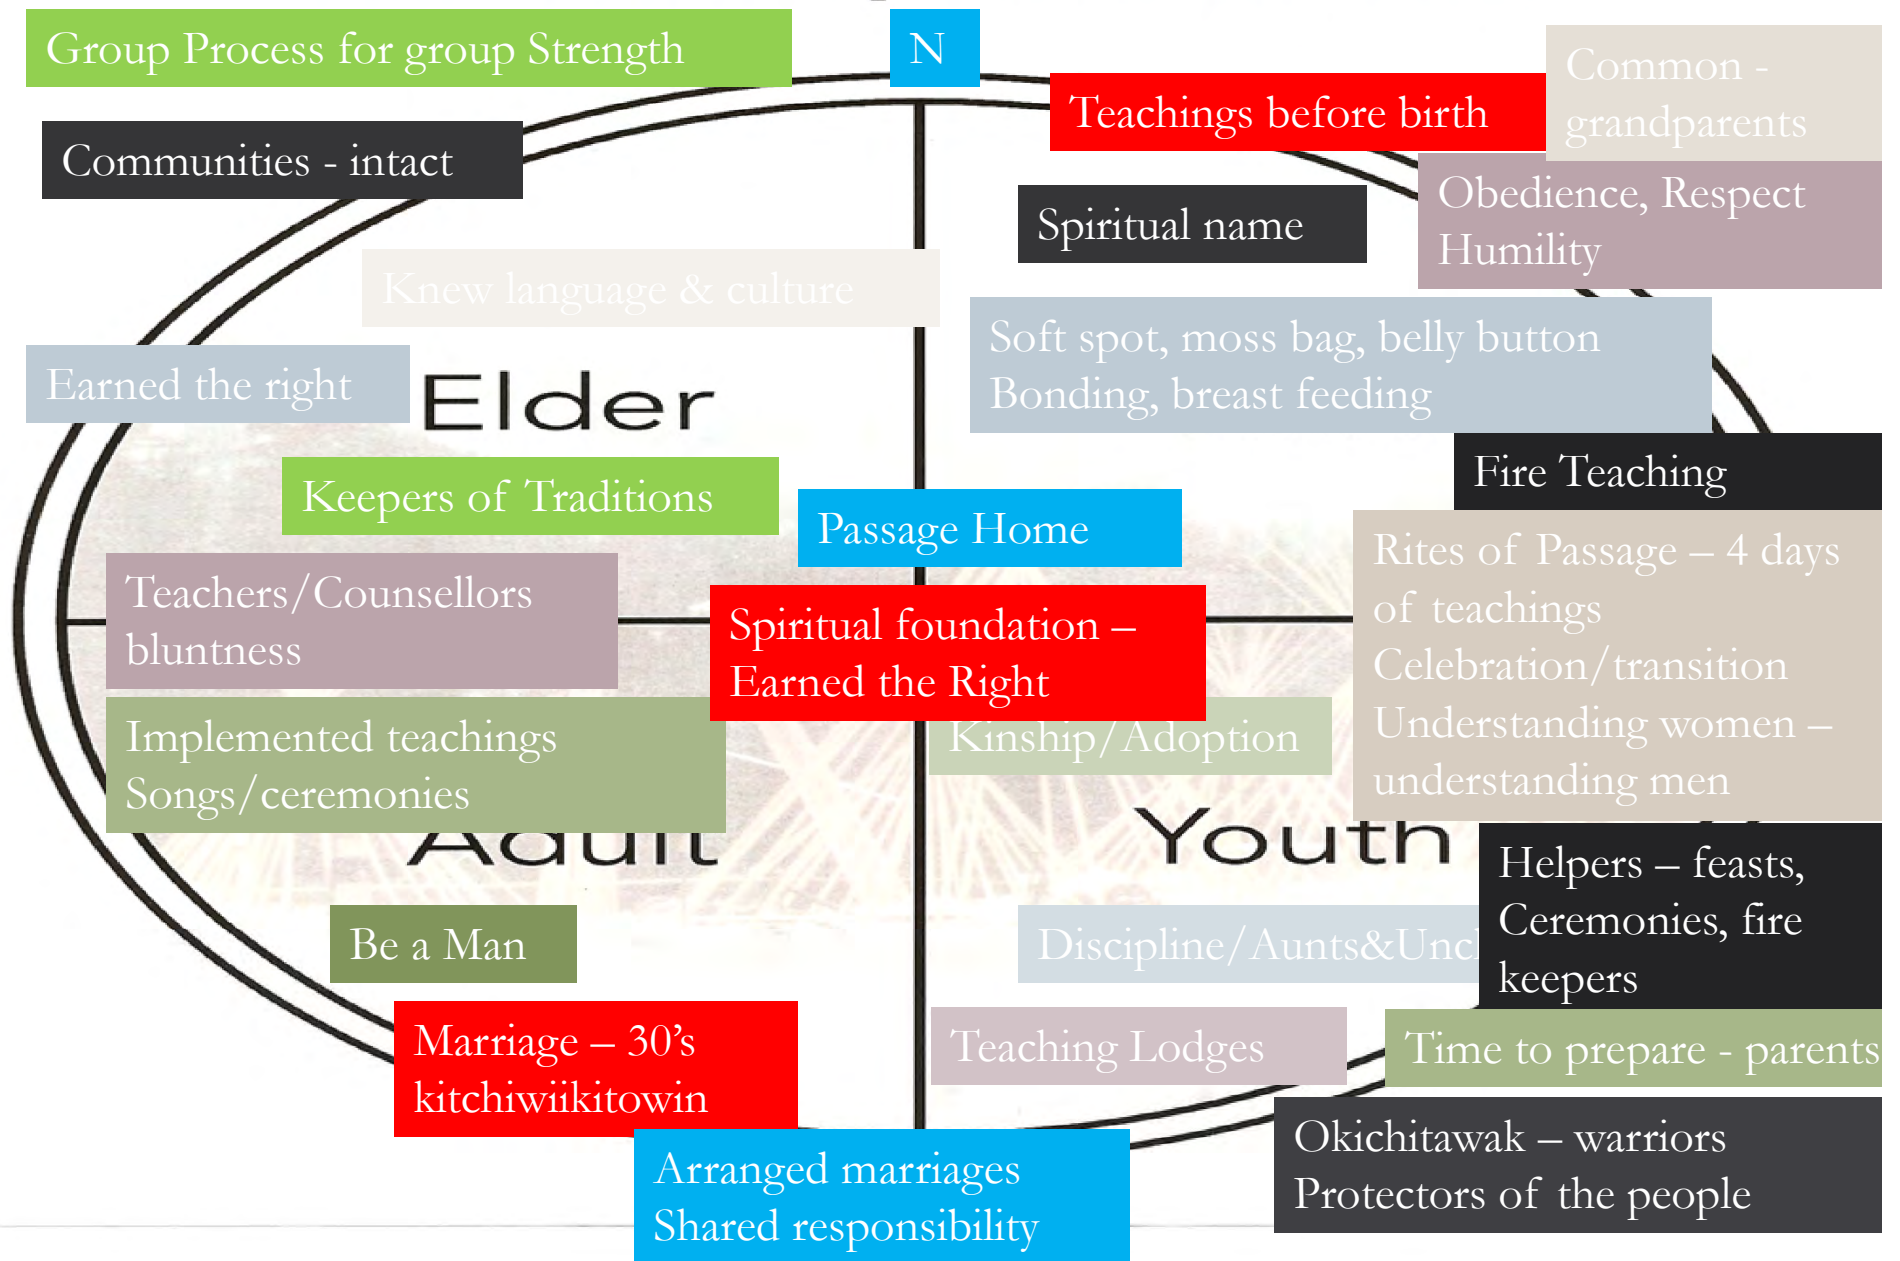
Group Process for group Strength

N

Teachings before birth

Common - grandparents

Communities - intact

Spiritual name

Obedience, Respect Humility

Knew language & culture

Soft spot, moss bag, belly button
Bonding, breast feeding

Earned the right

Elder

Fire Teaching

Keepers of Traditions

Passage Home

Rites of Passage – 4 days of teachings
Celebration/transition
Understanding women – understanding men

Teachers/Counsellors bluntness

Spiritual foundation – Earned the Right

Kinship/Adoption

Implemented teachings
Songs/ceremonies

Adult

Youth

Helpers – feasts, Ceremonies, fire keepers

Be a Man

Discipline/Aunts&Uncl

Marriage – 30's kitchiwiikitowin

Teaching Lodges

Time to prepare - parents

Okichitawak – warriors
Protectors of the people

Arranged marriages
Shared responsibility